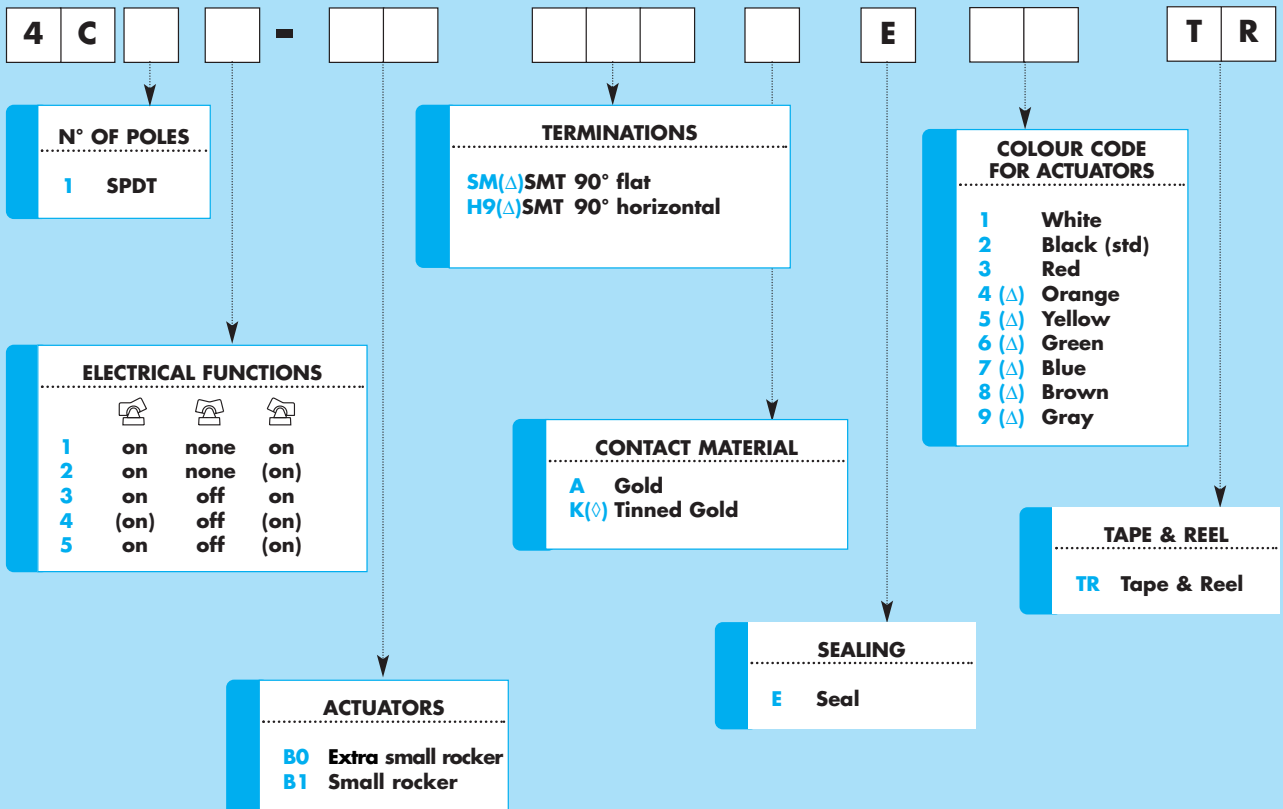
4 C [ ] [ ] - [ ] [ ] [ ] [ ] [ ] [ ] E [ ] [ ] T R

N° OF POLES

1 SPDT

TERMINATIONS

SM(∆)SMT 90° flat
H9(∆)SMT 90° horizontal

COLOUR CODE FOR ACTUATORS

1 White
2 Black (std)
3 Red
4 (∆) Orange
5 (∆) Yellow
6 (∆) Green
7 (∆) Blue
8 (∆) Brown
9 (∆) Gray

ELECTRICAL FUNCTIONS

| | | | |
|---|---|---|---|
| 1 | on | none | on |
| 2 | on | none | (on) |
| 3 | on | off | on |
| 4 | (on) | off | (on) |
| 5 | on | off | (on) |

CONTACT MATERIAL

A Gold
K(◊) Tinned Gold

TAPE & REEL

TR Tape & Reel

SEALING

E Seal

ACTUATORS

B0 Extra small rocker
B1 Small rocker